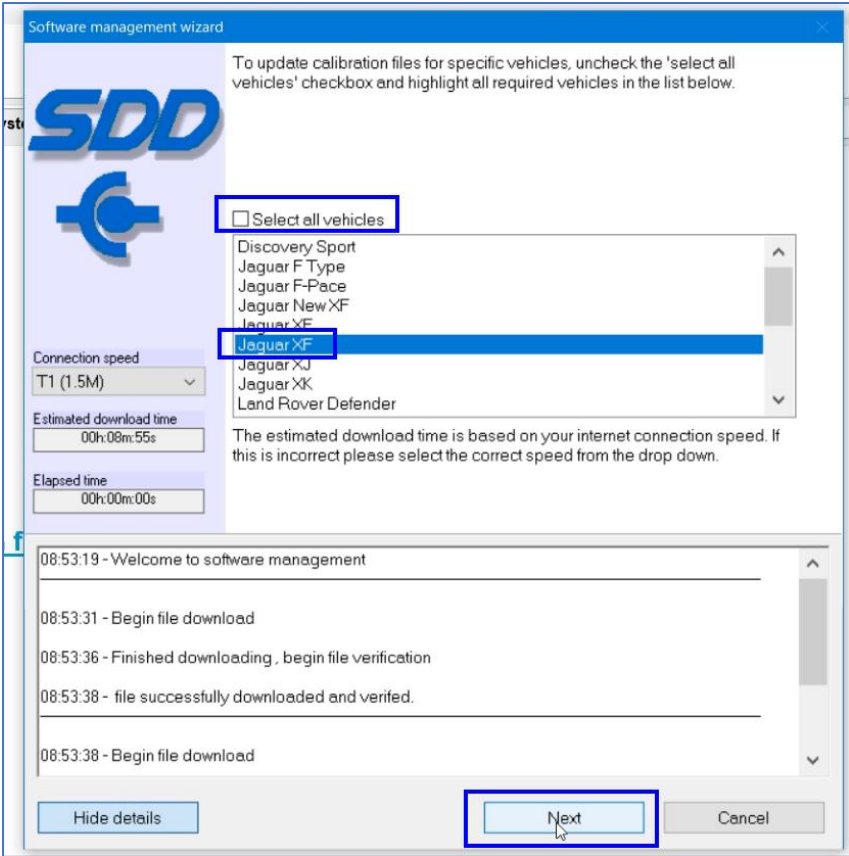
Software management wizard

SDD

To update calibration files for specific vehicles, uncheck the 'select all vehicles' checkbox and highlight all required vehicles in the list below.

Select all vehicles

Discovery Sport
Jaguar F Type
Jaguar F-Pace
Jaguar New XF
Jaguar XE
Jaguar XF
Jaguar XJ
Jaguar XK
Land Rover Defender

Connection speed
T1 (1.5M)

Estimated download time
00h:08m:55s

Elapsed time
00h:00m:00s

The estimated download time is based on your internet connection speed. If this is incorrect please select the correct speed from the drop down.

08:53:19 - Welcome to software management

08:53:31 - Begin file download

08:53:36 - Finished downloading , begin file verification

08:53:38 - file successfully downloaded and verifed.

08:53:38 - Begin file download

Hide details

Next

Cancel